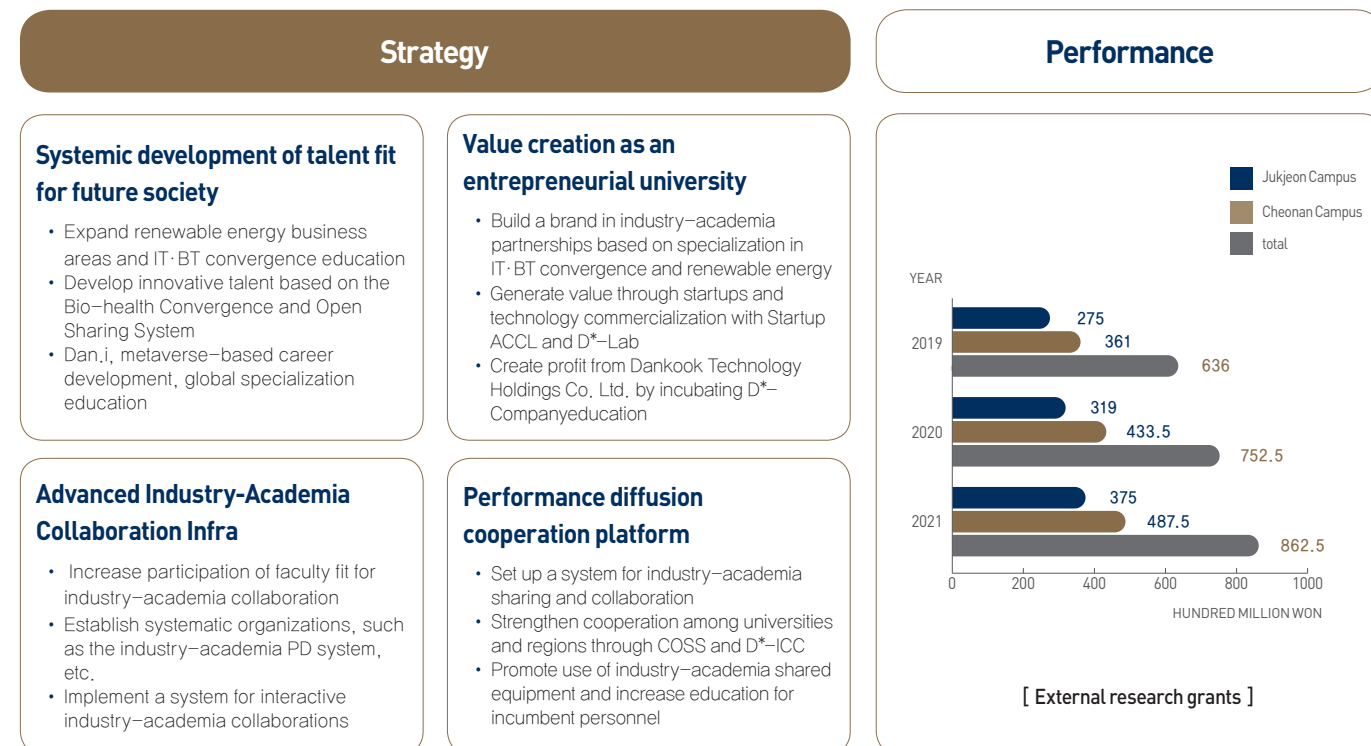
Strategy

Performance

Systemic development of talent fit for future society

• Expand renewable energy business areas and IT·BT convergence education
• Develop innovative talent based on the Bio–health Convergence and Open Sharing System
• Dan.i, metaverse–based career development, global specialization education

Value creation as an entrepreneurial university

• Build a brand in industry–academia partnerships based on specialization in IT·BT convergence and renewable energy
• Generate value through startups and technology commercialization with Startup ACCL and D*–Lab
• Create profit from Dankook Technology Holdings Co. Ltd. by incubating D*–Companyeducation

Advanced Industry-Academia Collaboration Infra

• Increase participation of faculty fit for industry–academia collaboration
• Establish systematic organizations, such as the industry–academia PD system, etc.
• Implement a system for interactive industry–academia collaborations

Performance diffusion cooperation platform

• Set up a system for industry–academia sharing and collaboration
• Strengthen cooperation among universities and regions through COSS and D*–ICC
• Promote use of industry–academia shared equipment and increase education for incumbent personnel

Jukjeon Campus
Cheonan Campus
total

YEAR

2019
275
361
636

2020
319
433.5
752.5

2021
375
487.5
862.5

0 200 400 600 800 1000

HUNDRED MILLION WON

[ External research grants ]